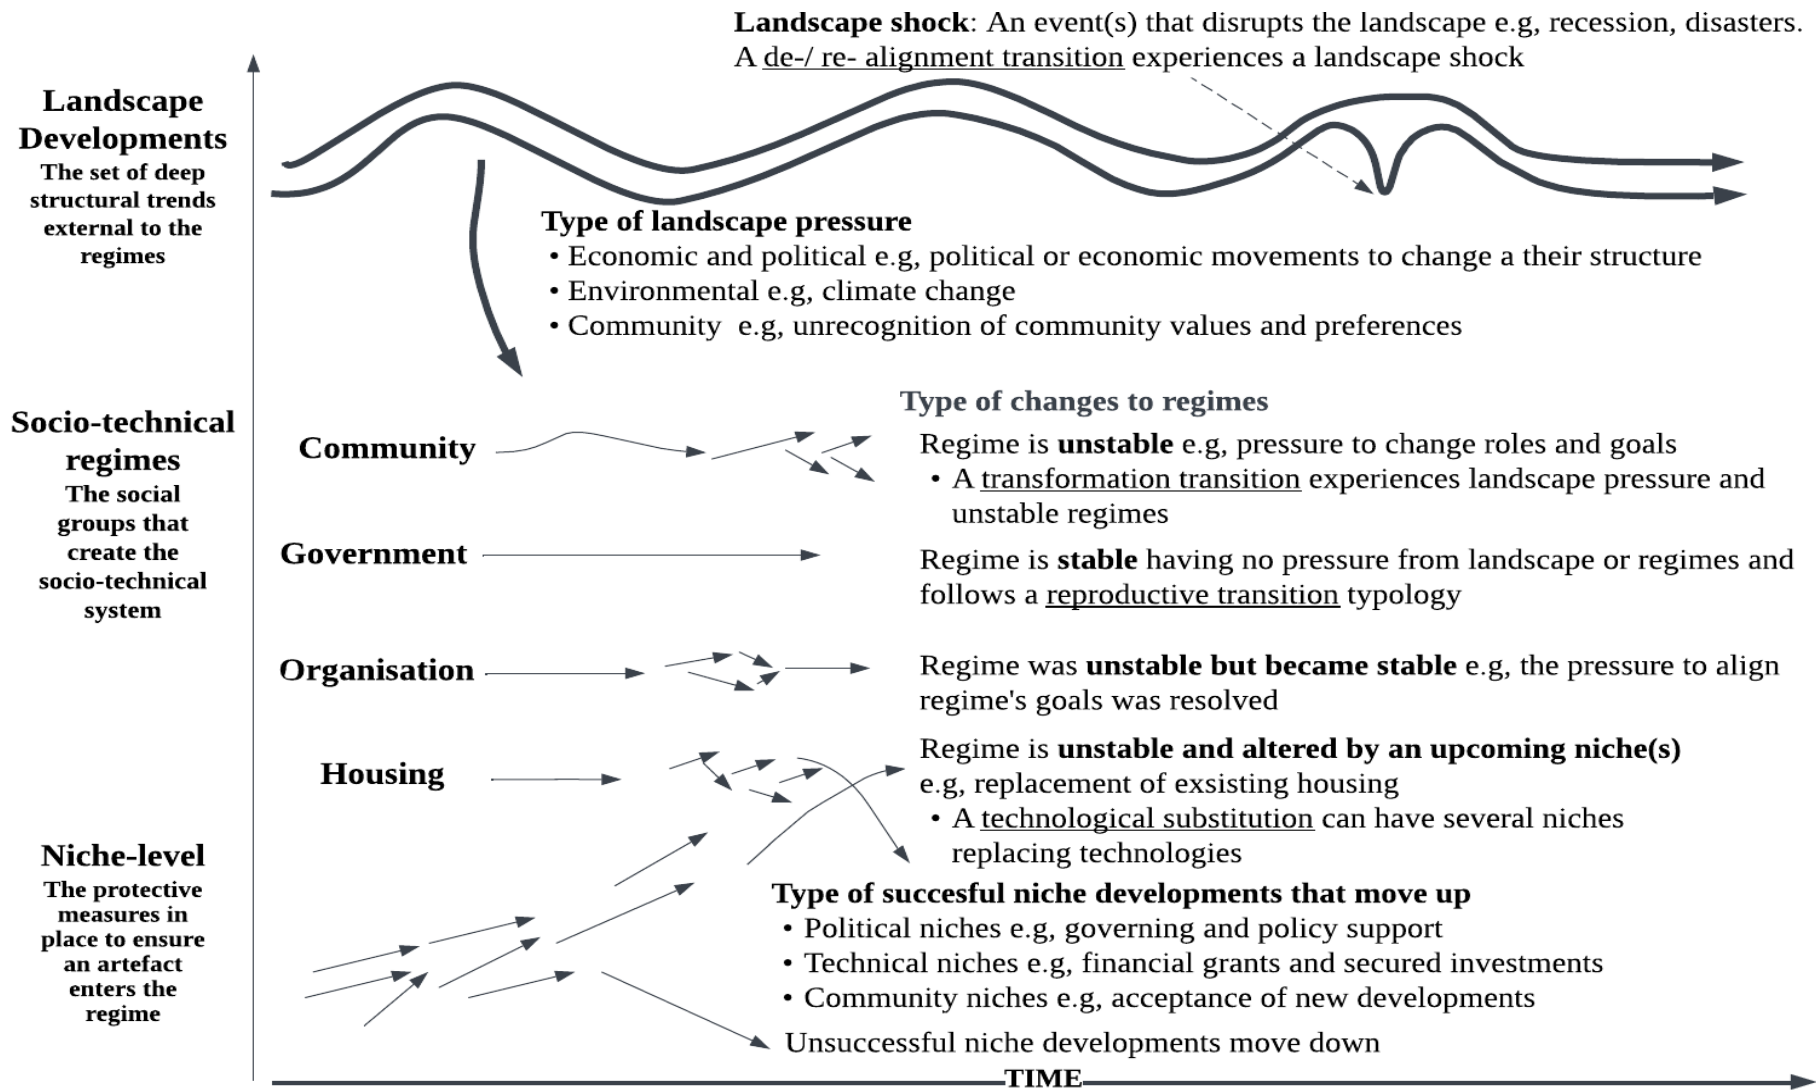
**Landscape shock**: An event(s) that disrupts the landscape e.g, recession, disasters. A de-/ re- alignment transition experiences a landscape shock

**Landscape Developments**
The set of deep structural trends external to the regimes

**Type of landscape pressure**
• Economic and political e.g, political or economic movements to change a their structure
• Environmental e.g, climate change
• Community e.g, unrecognition of community values and preferences

**Socio-technical regimes**
The social groups that create the socio-technical system

**Type of changes to regimes**

**Community**
Regime is **unstable** e.g, pressure to change roles and goals
• A transformation transition experiences landscape pressure and unstable regimes

**Government**
Regime is **stable** having no pressure from landscape or regimes and follows a reproductive transition typology

**Organisation**
Regime was **unstable but became stable** e.g, the pressure to align regime's goals was resolved

**Housing**
Regime is **unstable and altered by an upcoming niche(s)** e.g, replacement of exsisting housing
• A technological substitution can have several niches replacing technologies

**Niche-level**
The protective measures in place to ensure an artefact enters the regime

**Type of succesful niche developments that move up**
• Political niches e.g, governing and policy support
• Technical niches e.g, financial grants and secured investments
• Community niches e.g, acceptance of new developments

Unsuccessful niche developments move down

TIME